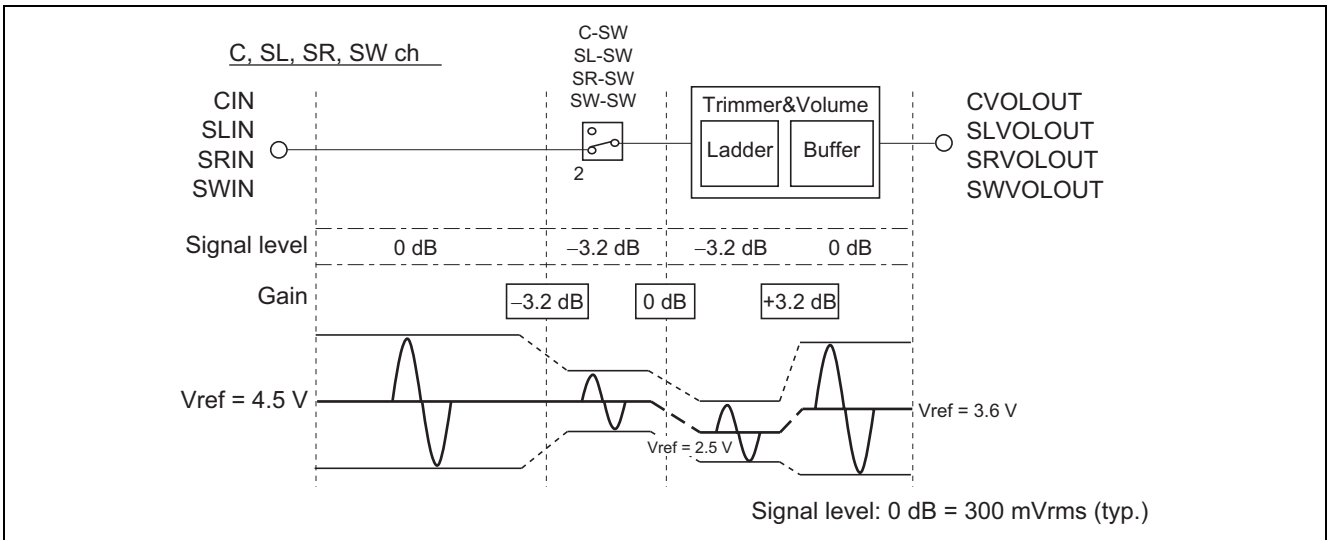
C, SL, SR, SW ch

C-SW
SL-SW
SR-SW
SW-SW

CIN
SLIN
SRIN
SWIN

2

Trimmer&Volume

Ladder

Buffer

CVOLOUT
SLVOLOUT
SRVOLOUT
SWVOLOUT

Signal level

0 dB

–3.2 dB

–3.2 dB

0 dB

Gain

–3.2 dB

0 dB

+3.2 dB

Vref = 4.5 V

Vref = 2.5 V

Vref = 3.6 V

Signal level: 0 dB = 300 mVrms (typ.)